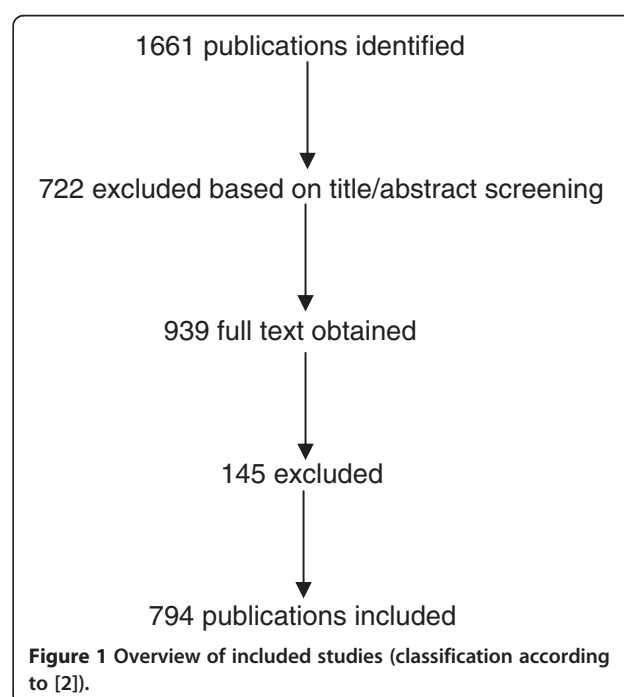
1661 publications identified

722 excluded based on title/abstract screening

939 full text obtained

145 excluded

794 publications included

**Figure 1 Overview of included studies (classification according to [2]).**